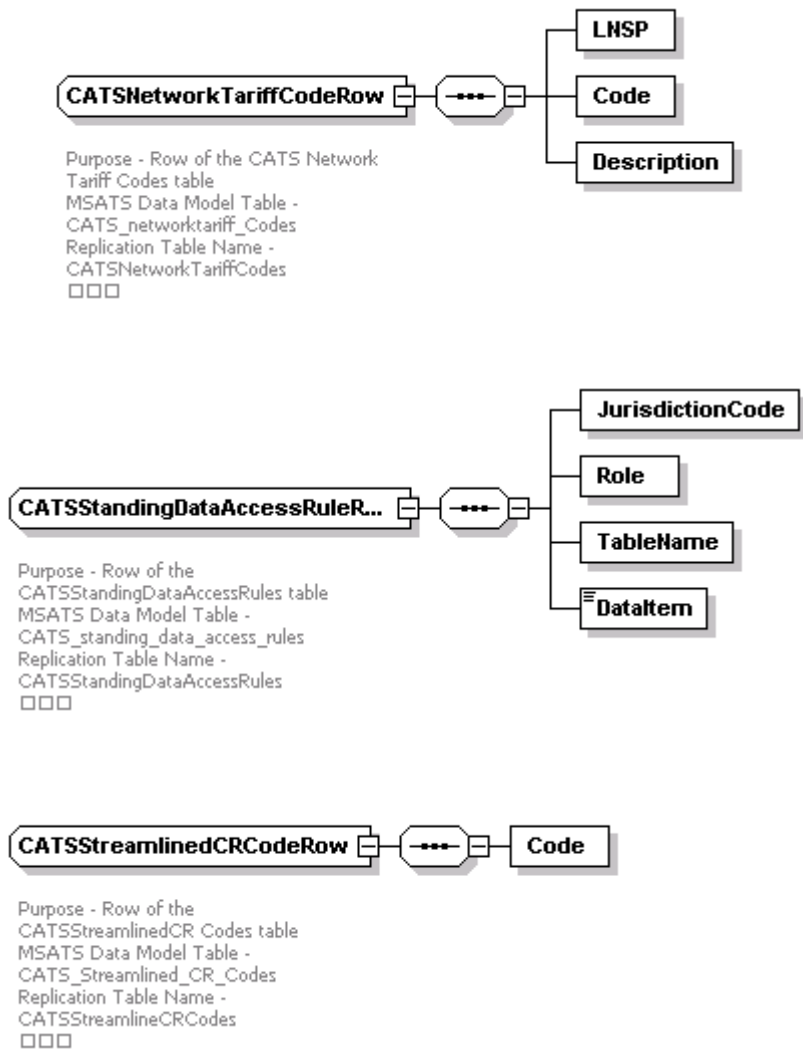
CATSNetworkTariffCodeRow

LNSP

Code

Description

Purpose - Row of the CATS Network Tariff Codes table
MSATS Data Model Table - CATS_networktariff_Codes
Replication Table Name - CATSNetworkTariffCodes
□□□

CATSStandingDataAccessRuleR...

JurisdictionCode

Role

TableName

DataItem

Purpose - Row of the CATSStandingDataAccessRules table
MSATS Data Model Table - CATS_standing_data_access_rules
Replication Table Name - CATSStandingDataAccessRules
□□□

CATSStreamlinedCRCodeRow

Code

Purpose - Row of the CATSStreamlinedCR Codes table
MSATS Data Model Table - CATS_Streamlined_CR_Codes
Replication Table Name - CATSStreamlineCRCodes
□□□